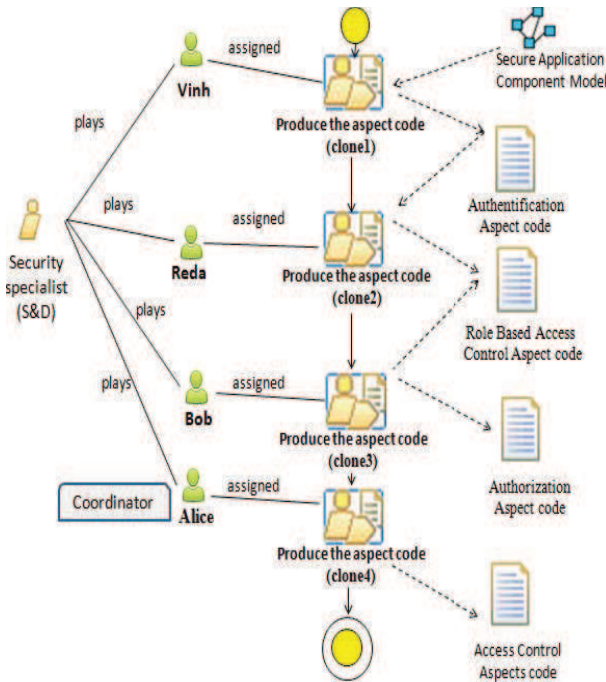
Secure Application Component Model

Vinh

assigned

Produce the aspect code (clone1)

Authentification Aspect code

plays

plays

Security specialist (S&D)

Reda

assigned

Produce the aspect code (clone2)

Role Based Access Control Aspect code

plays

plays

Bob

assigned

Produce the aspect code (clone3)

Authorization Aspect code

Coordinator

Alice

assigned

Produce the aspect code (clone4)

Access Control Aspects code